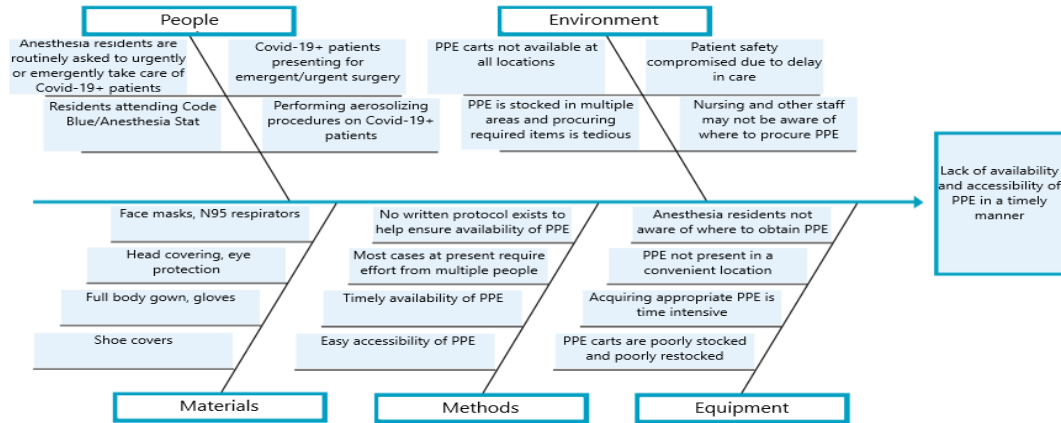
People

Anesthesia residents are routinely asked to urgently or emergently take care of Covid-19+ patients

Covid-19+ patients presenting for emergent/urgent surgery

Residents attending Code Blue/Anesthesia Stat

Performing aerosolizing procedures on Covid-19+ patients

Environment

PPE carts not available at all locations

Patient safety compromised due to delay in care

PPE is stocked in multiple areas and procuring required items is tedious

Nursing and other staff may not be aware of where to procure PPE

Lack of availability and accessibility of PPE in a timely manner

Face masks, N95 respirators

Head covering, eye protection

Full body gown, gloves

Shoe covers

Materials

No written protocol exists to help ensure availability of PPE

Most cases at present require effort from multiple people

Timely availability of PPE

Easy accessibility of PPE

Methods

Anesthesia residents not aware of where to obtain PPE

PPE not present in a convenient location

Acquiring appropriate PPE is time intensive

PPE carts are poorly stocked and poorly restocked

Equipment